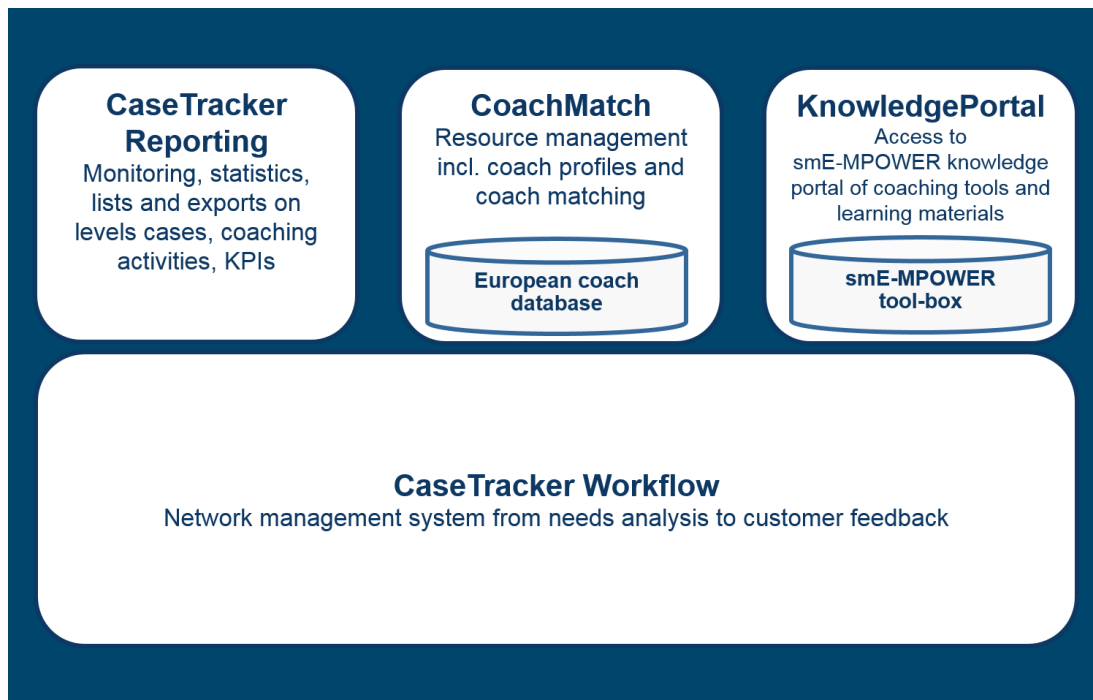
CaseTracker Reporting
Monitoring, statistics, lists and exports on levels cases, coaching activities, KPIs

CoachMatch
Resource management incl. coach profiles and coach matching

European coach database

KnowledgePortal
Access to smE-MPOWER knowledge portal of coaching tools and learning materials

smE-MPOWER tool-box

CaseTracker Workflow
Network management system from needs analysis to customer feedback